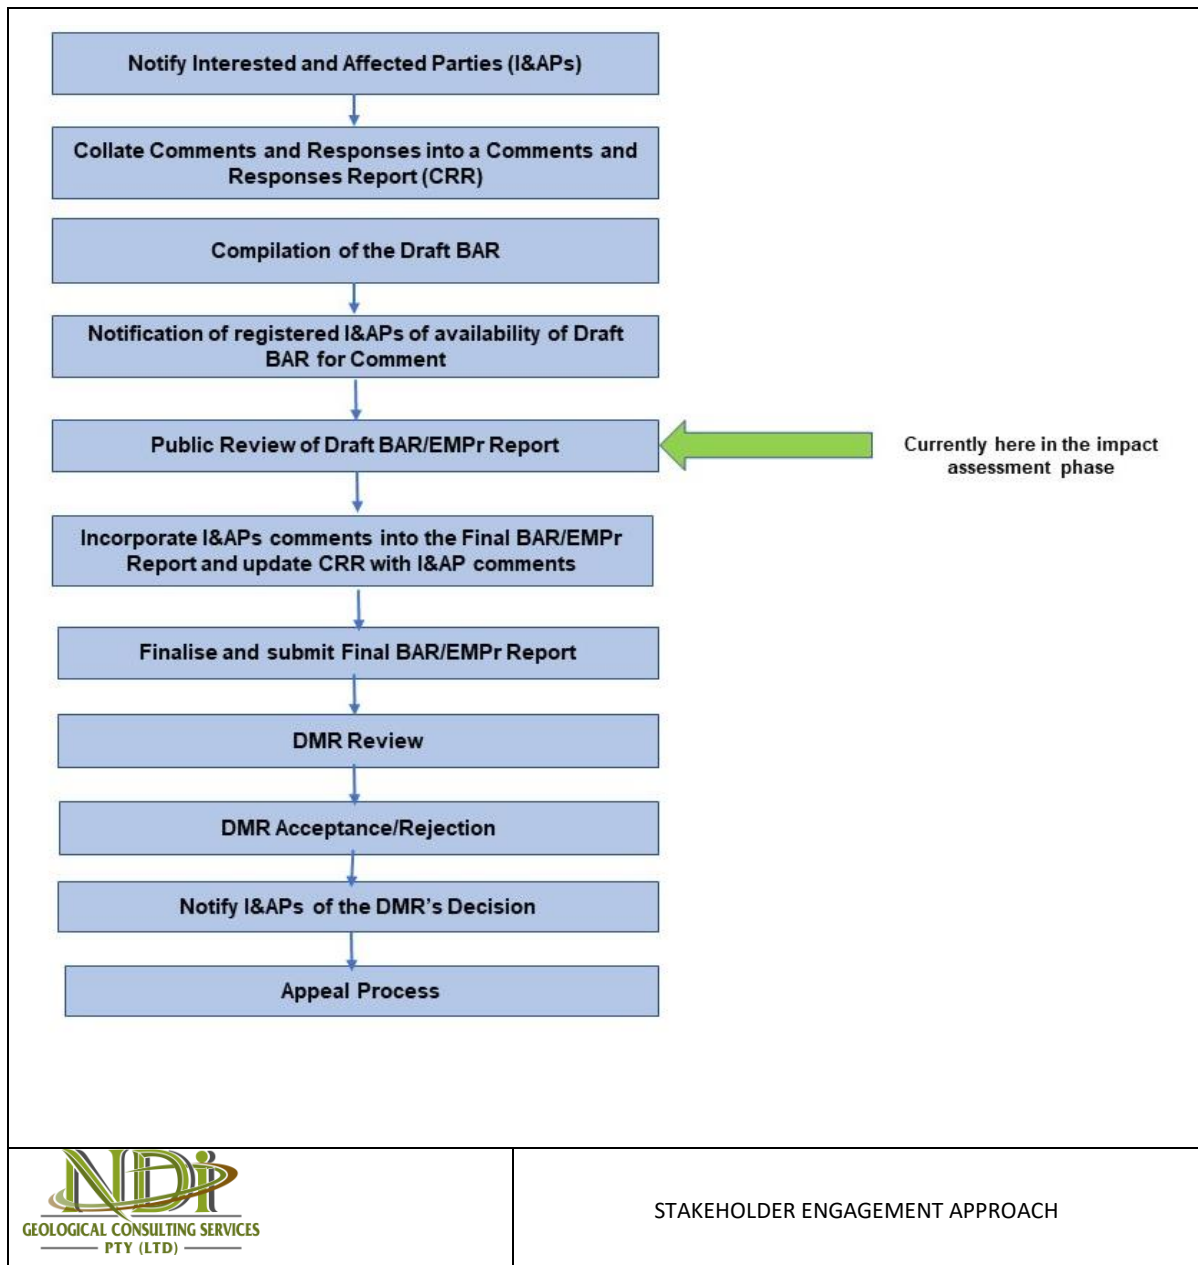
Notify Interested and Affected Parties (I&APs)

Collate Comments and Responses into a Comments and Responses Report (CRR)

Compilation of the Draft BAR

Notification of registered I&APs of availability of Draft BAR for Comment

Public Review of Draft BAR/EMPr Report

Currently here in the impact assessment phase

Incorporate I&APs comments into the Final BAR/EMPr Report and update CRR with I&AP comments

Finalise and submit Final BAR/EMPr Report

DMR Review

DMR Acceptance/Rejection

Notify I&APs of the DMR's Decision

Appeal Process

NDi
GEOLOGICAL CONSULTING SERVICES
PTY (LTD)

STAKEHOLDER ENGAGEMENT APPROACH